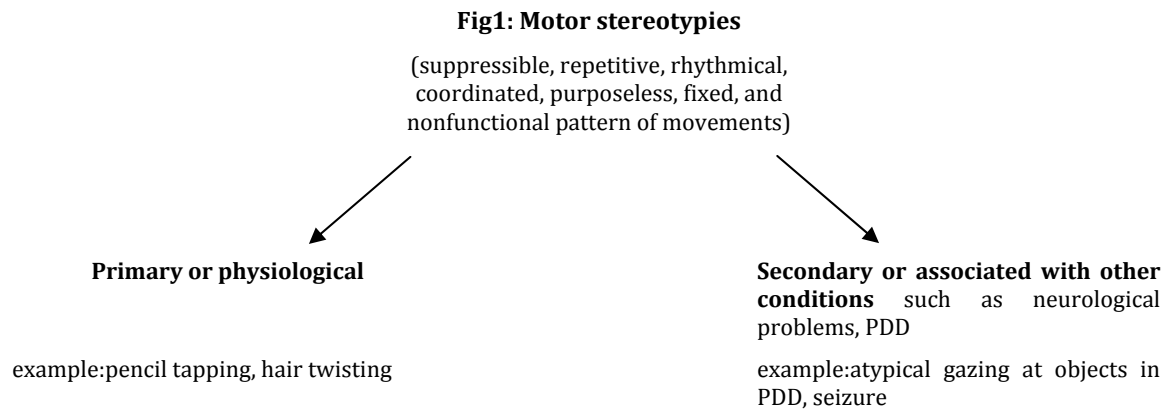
**Fig1: Motor stereotypies**

(suppressible, repetitive, rhythmical, coordinated, purposeless, fixed, and nonfunctional pattern of movements)

**Primary or physiological**

example:pencil tapping, hair twisting

**Secondary or associated with other conditions** such as neurological problems, PDD

example:atypical gazing at objects in PDD, seizure